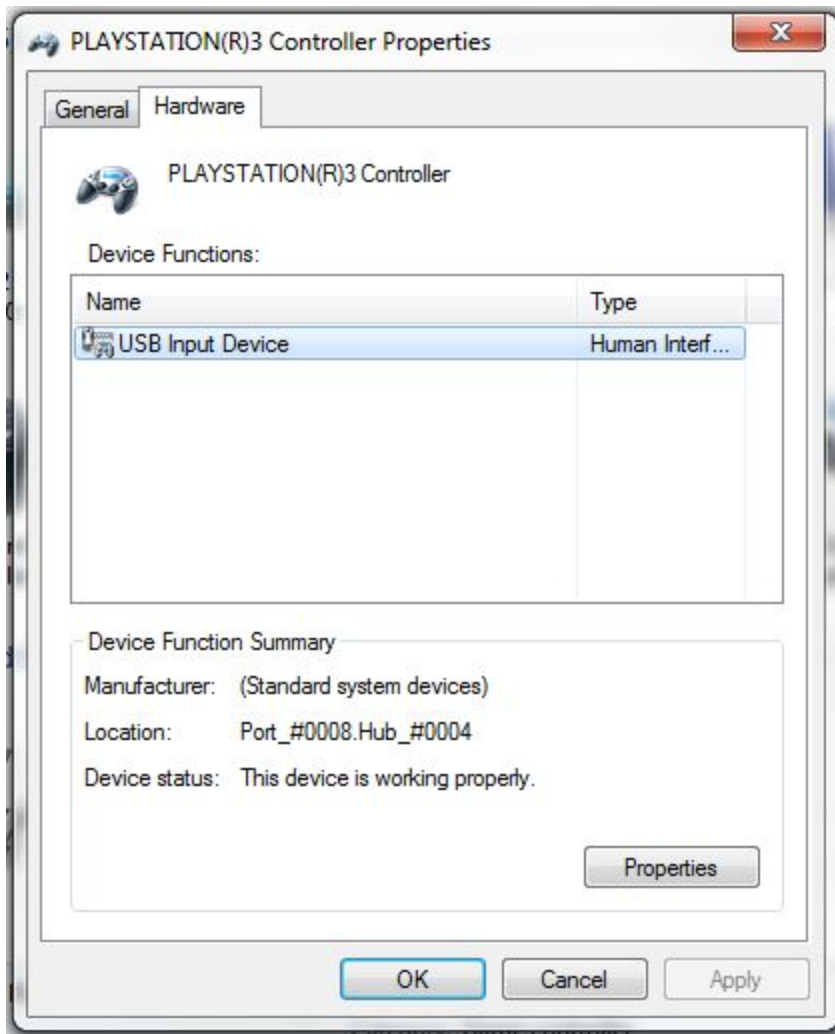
PLAYSTATION(R)3 Controller Properties

General Hardware

PLAYSTATION(R)3 Controller

Device Functions:

| Name | Type |
|---|---|
| USB Input Device | Human Interf... |

Device Function Summary

Manufacturer: (Standard system devices)

Location: Port_#0008.Hub_#0004

Device status: This device is working properly.

Properties

OK Cancel Apply